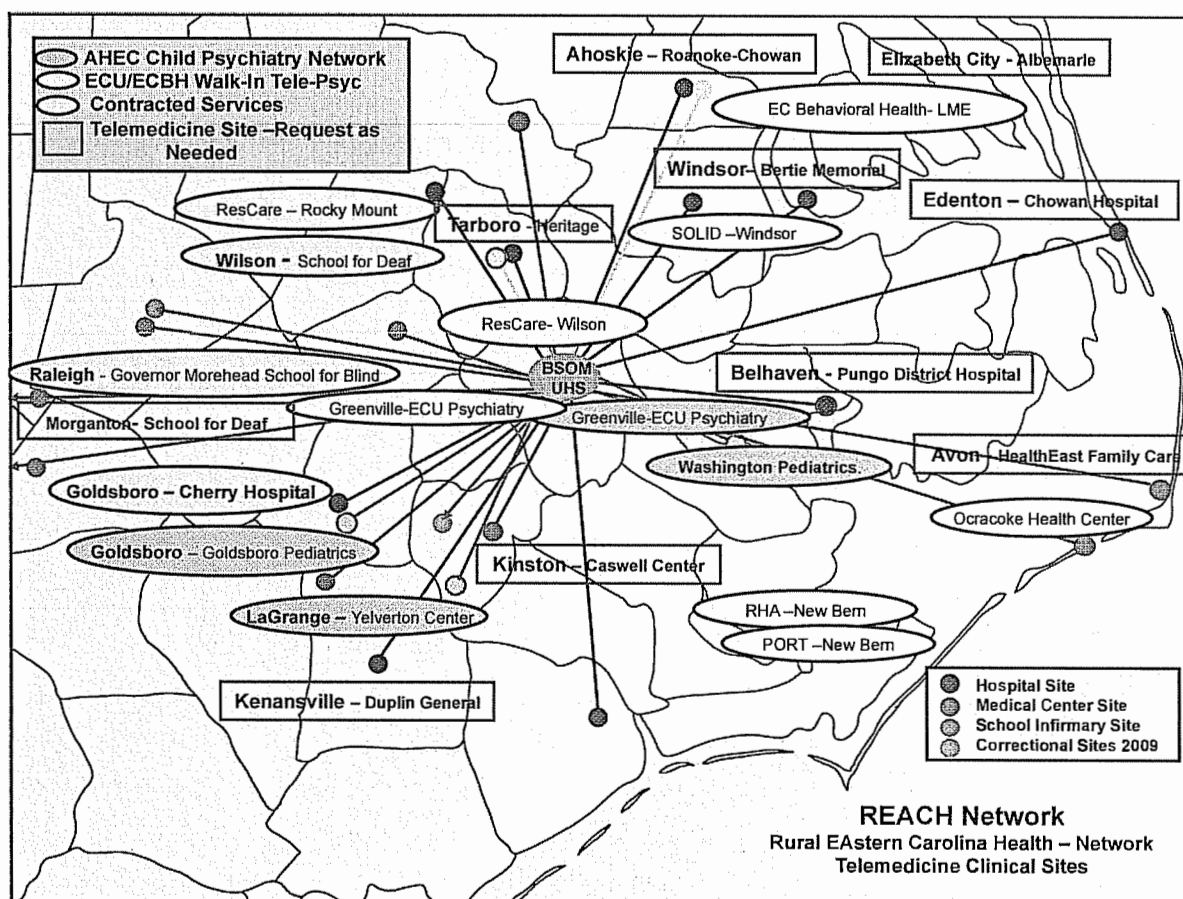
AHEC Child Psychiatry Network
ECU/ECBH Walk-In Tele-Psyc
Contracted Services
Telemedicine Site – Request as Needed

Ahoskie – Roanoke-Chowan
Elizabeth City - Albemarle
EC Behavioral Health- LME
Windsor- Bertie Memorial
Edenton – Chowan Hospital
ResCare – Rocky Mount
Tarboro - Heritage
SOLID – Windsor
Wilson - School for Deaf
ResCare- Wilson
BSOM UHS
Raleigh - Governor Morehead School for Blind
Belhaven - Pungo District Hospital
Morganton- School for Deaf
Greenville-ECU Psychiatry
Greenville-ECU Psychiatry
Avon - HealthEast Family Care
Washington Pediatrics.
Goldsboro – Cherry Hospital
Ocracoke Health Center
Goldsboro – Goldsboro Pediatrics
Kinston – Caswell Center
LaGrange – Yelverton Center
RHA – New Bern
PORT – New Bern
Kenansville – Duplin General

Hospital Site
Medical Center Site
School Infirmary Site
Correctional Sites 2009

REACH Network
Rural EAstern Carolina Health – Network
Telemedicine Clinical Sites